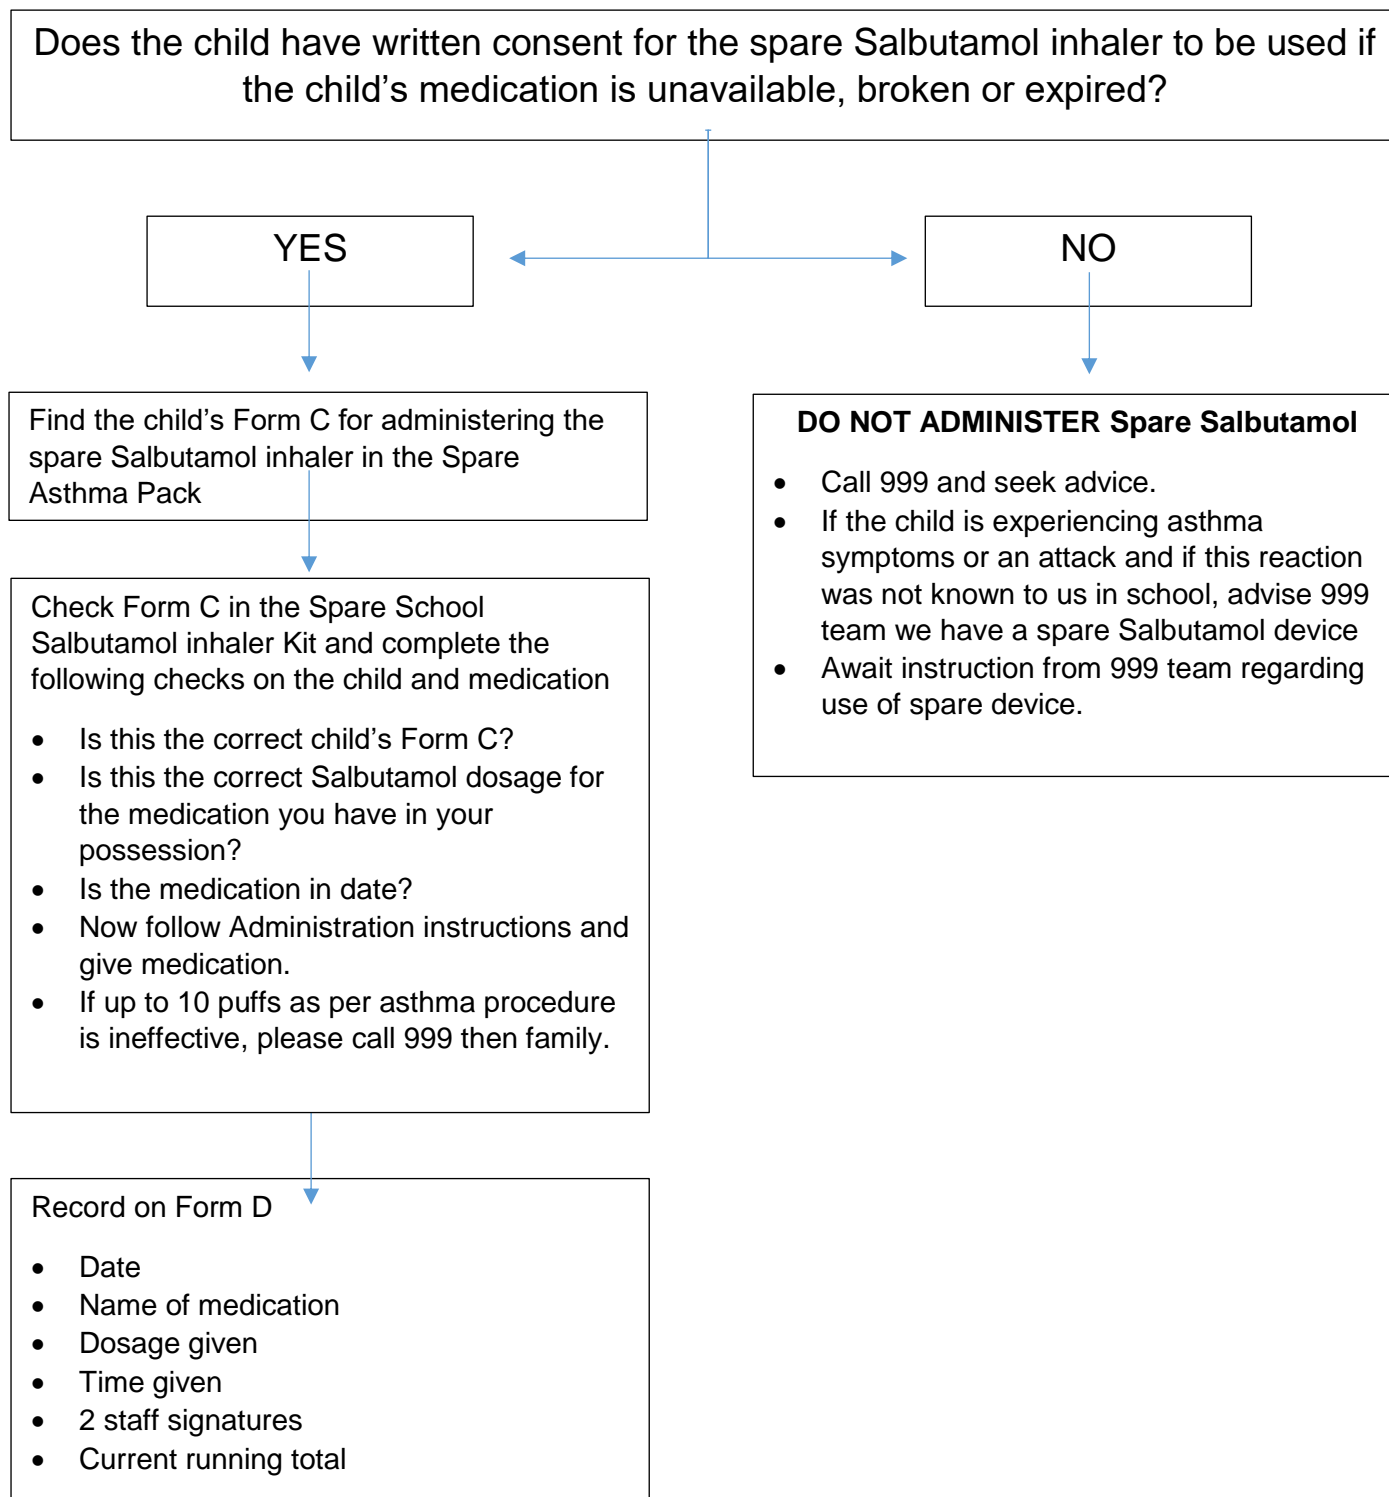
Does the child have written consent for the spare Salbutamol inhaler to be used if the child's medication is unavailable, broken or expired?

YES

NO

Find the child's Form C for administering the spare Salbutamol inhaler in the Spare Asthma Pack

Check Form C in the Spare School Salbutamol inhaler Kit and complete the following checks on the child and medication

- Is this the correct child's Form C?
- Is this the correct Salbutamol dosage for the medication you have in your possession?
- Is the medication in date?
- Now follow Administration instructions and give medication.
- If up to 10 puffs as per asthma procedure is ineffective, please call 999 then family.

Record on Form D

- Date
- Name of medication
- Dosage given
- Time given
- 2 staff signatures
- Current running total

DO NOT ADMINISTER Spare Salbutamol

- Call 999 and seek advice.
- If the child is experiencing asthma symptoms or an attack and if this reaction was not known to us in school, advise 999 team we have a spare Salbutamol device
- Await instruction from 999 team regarding use of spare device.